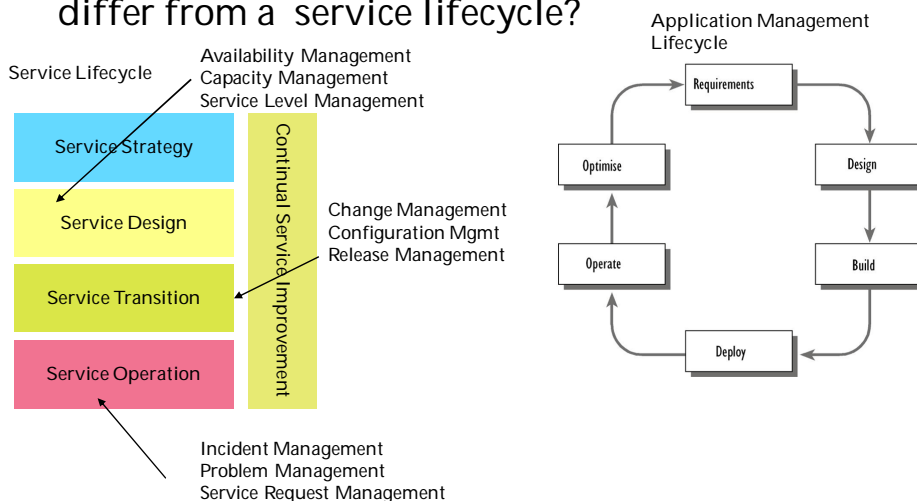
differ from a service lifecycle?

Application Management Lifecycle

Service Lifecycle

Availability Management
Capacity Management
Service Level Management

Service Strategy

Service Design

Service Transition

Service Operation

Continual Service Improvement

Change Management
Configuration Mgmt
Release Management

Incident Management
Problem Management
Service Request Management

Requirements

Design

Build

Deploy

Operate

Optimise